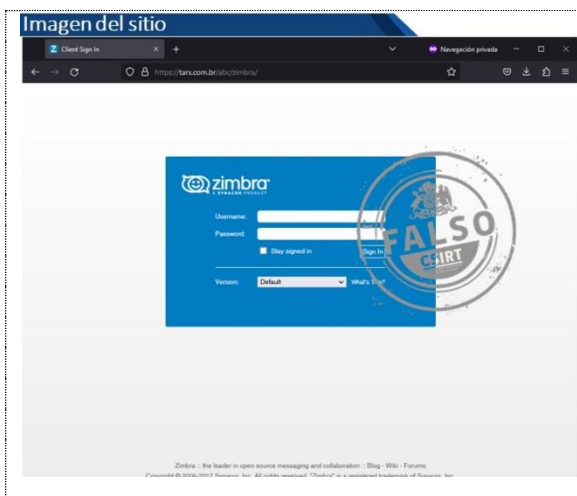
Imagen del sitio

Client Sign In

Navegación privada

https://tani.com.br/abc/zimbra/

zimbra
A SYNACOR PRODUCT

Username:
Password:
Stay signed in
Sign In

Version: Default What's This?

FALSO
CSIRT

Zimbra :: the leader in open source messaging and collaboration :: Blog - Wiki - Forums
Copyright © 2005-2017 Synacor, Inc. All rights reserved. "Zimbra" is a registered trademark of Synacor, Inc.